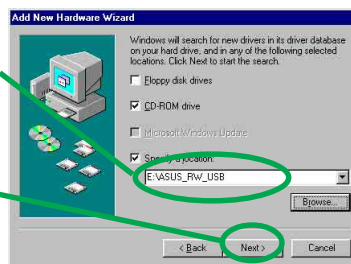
Add New Hardware Wizard

Windows will search for new drivers in its driver database on your hard drive, and in any of the following selected locations. Click Next to start the search.

Floppy disk drives

CD-ROM drive

Microsoft Windows Update

Specify a location:

E:\ASUS_RW_USB

Browse...

< Back

Next >

Cancel